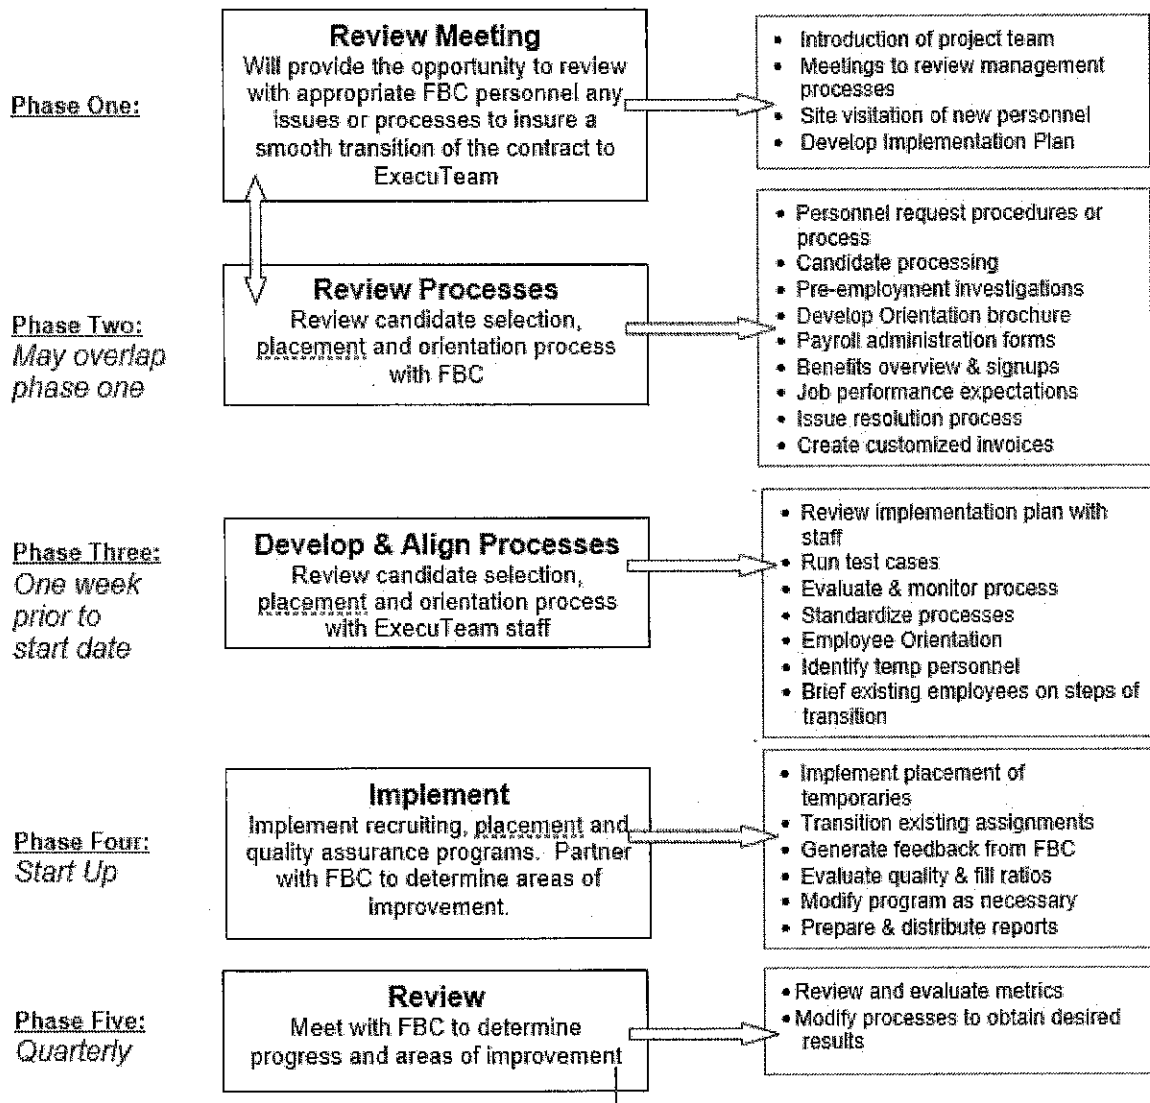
Phase One:

Review Meeting
Will provide the opportunity to review with appropriate FBC personnel any issues or processes to insure a smooth transition of the contract to ExecuTeam

• Introduction of project team
• Meetings to review management processes
• Site visitation of new personnel
• Develop Implementation Plan

Phase Two:
May overlap phase one

Review Processes
Review candidate selection, placement and orientation process with FBC

• Personnel request procedures or process
• Candidate processing
• Pre-employment investigations
• Develop Orientation brochure
• Payroll administration forms
• Benefits overview & signups
• Job performance expectations
• Issue resolution process
• Create customized invoices

Phase Three:
One week prior to start date

Develop & Align Processes
Review candidate selection, placement and orientation process with ExecuTeam staff

• Review implementation plan with staff
• Run test cases
• Evaluate & monitor process
• Standardize processes
• Employee Orientation
• Identify temp personnel
• Brief existing employees on steps of transition

Phase Four:
Start Up

Implement
Implement recruiting, placement and quality assurance programs. Partner with FBC to determine areas of improvement.

• Implement placement of temporaries
• Transition existing assignments
• Generate feedback from FBC
• Evaluate quality & fill ratios
• Modify program as necessary
• Prepare & distribute reports

Phase Five:
Quarterly

Review
Meet with FBC to determine progress and areas of improvement

• Review and evaluate metrics
• Modify processes to obtain desired results